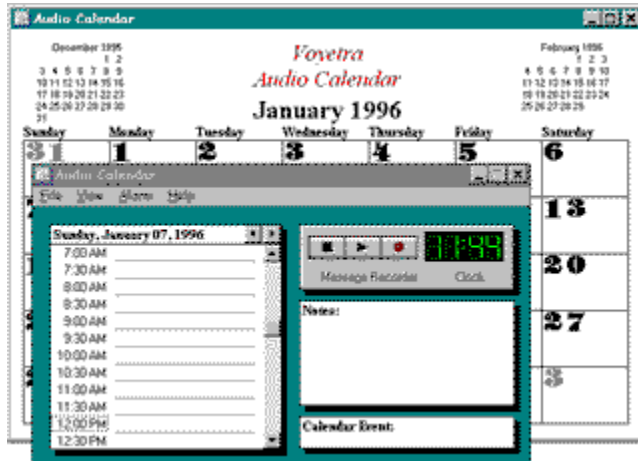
Audio Calendar

December 1995
1 2
3 4 5 6 7 8 9
10 11 12 13 14 15 16
17 18 19 20 21 22 23
24 25 26 27 28 29 30
31

Voyetra
Audio Calendar

January 1996

February 1996
1 2 3
4 5 6 7 8 9 10
11 12 13 14 15 16 17
18 19 20 21 22 23 24
25 26 27 28 29

| Sunday | Monday | Tuesday | Wednesday | Thursday | Friday | Saturday |
|---|---|---|---|---|---|---|
| 31 | 1 | 2 | 3 | 4 | 5 | 6 |
| | | | | | | 13 |
| | | | | | | 20 |
| | | | | | | 27 |
| | | | | | | 3 |

Audio Calendar
File View Alarm Help

Sunday, January 07, 1996
7:00 AM
7:30 AM
8:00 AM
8:30 AM
9:00 AM
9:30 AM
10:00 AM
10:30 AM
11:00 AM
11:30 AM
12:00 PM
12:30 PM

11:59
Message Recorder
Clock

Notes:

Calendar Event: